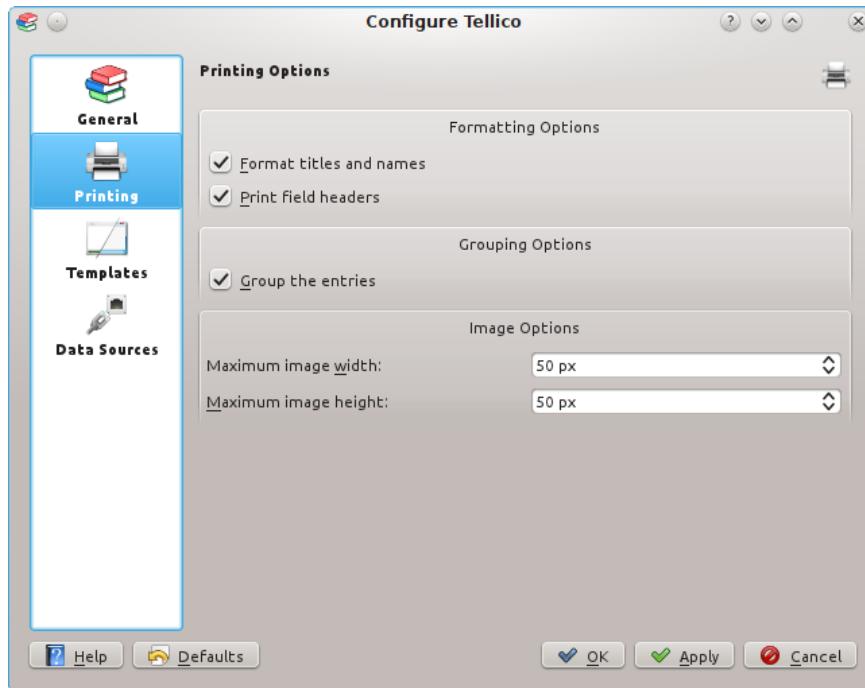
Configure Tellico

General

Printing

Templates

Data Sources

Printing Options

Formatting Options

Format titles and names

Print field headers

Grouping Options

Group the entries

Image Options

Maximum image width: 50 px

Maximum image height: 50 px

Help

Defaults

OK

Apply

Cancel